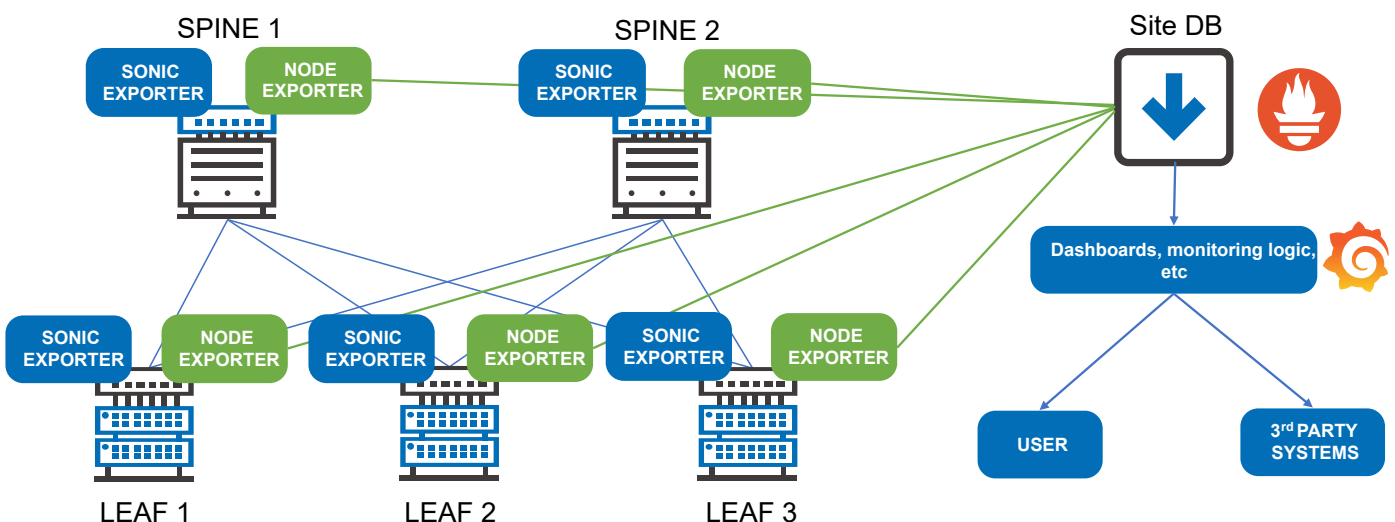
SPINE 1

SONIC EXPORTER

NODE EXPORTER

SPINE 2

SONIC EXPORTER

NODE EXPORTER

Site DB

Dashboards, monitoring logic, etc

SONIC EXPORTER

NODE EXPORTER

SONIC EXPORTER

NODE EXPORTER

SONIC EXPORTER

NODE EXPORTER

USER

3$^{rd}$ PARTY SYSTEMS

LEAF 1

LEAF 2

LEAF 3